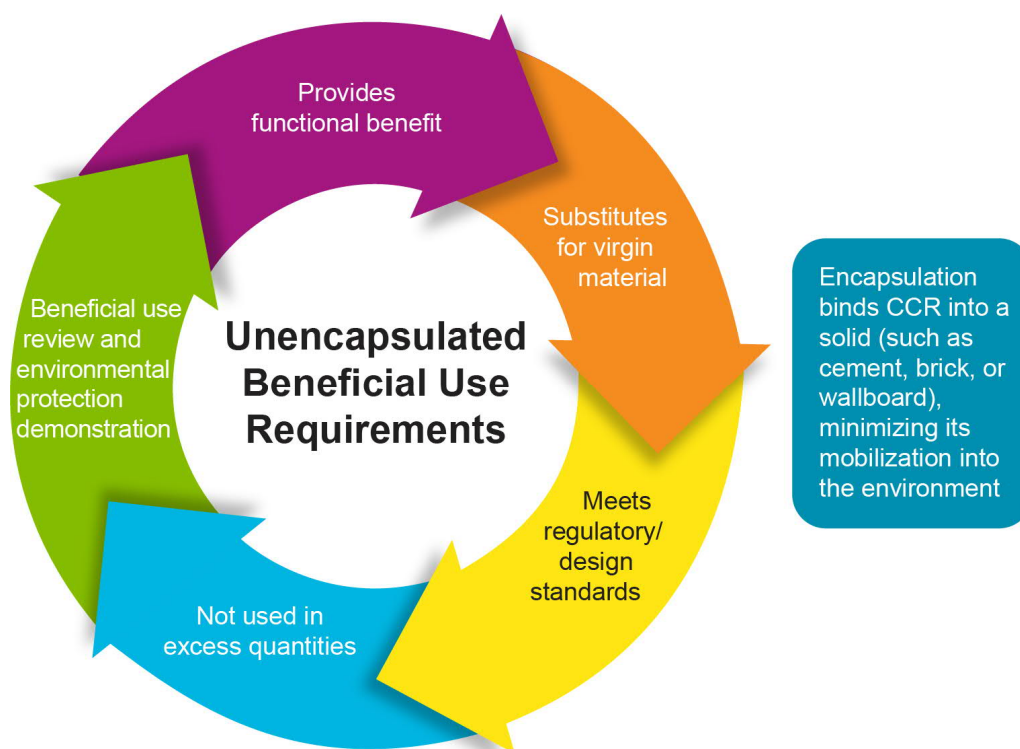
Unencapsulated Beneficial Use Requirements

Provides functional benefit

Substitutes for virgin material

Meets regulatory/ design standards

Not used in excess quantities

Beneficial use review and environmental protection demonstration

Encapsulation binds CCR into a solid (such as cement, brick, or wallboard), minimizing its mobilization into the environment